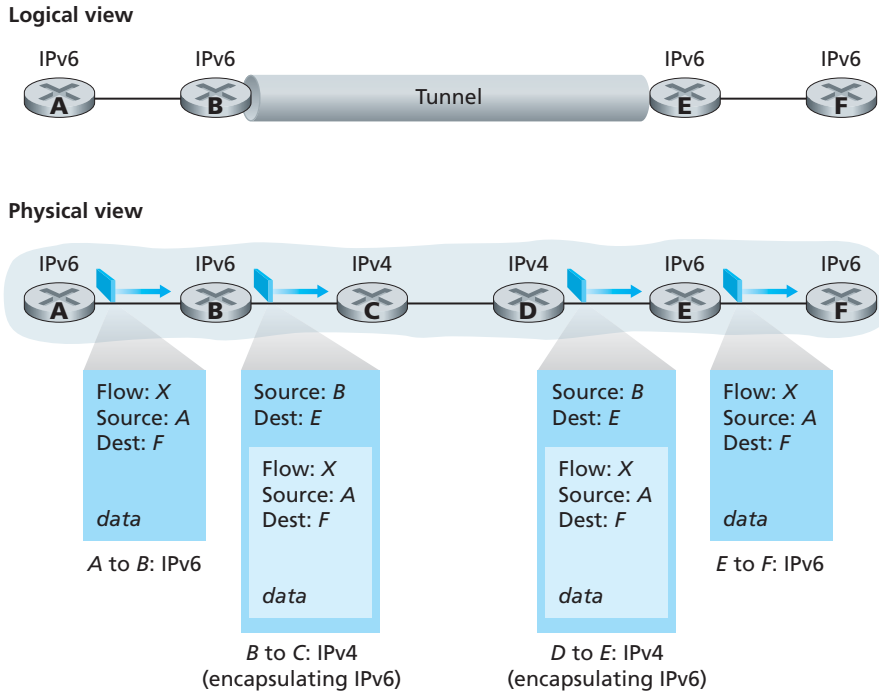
Logical view

IPv6
A
IPv6
B
Tunnel
IPv6
E
IPv6
F

Physical view

IPv6
A
IPv6
B
IPv4
C
IPv4
D
IPv6
E
IPv6
F

Flow: X
Source: A
Dest: F

data

A to B: IPv6

Source: B
Dest: E

Flow: X
Source: A
Dest: F

data

B to C: IPv4
(encapsulating IPv6)

Source: B
Dest: E

Flow: X
Source: A
Dest: F

data

D to E: IPv4
(encapsulating IPv6)

Flow: X
Source: A
Dest: F

data

E to F: IPv6